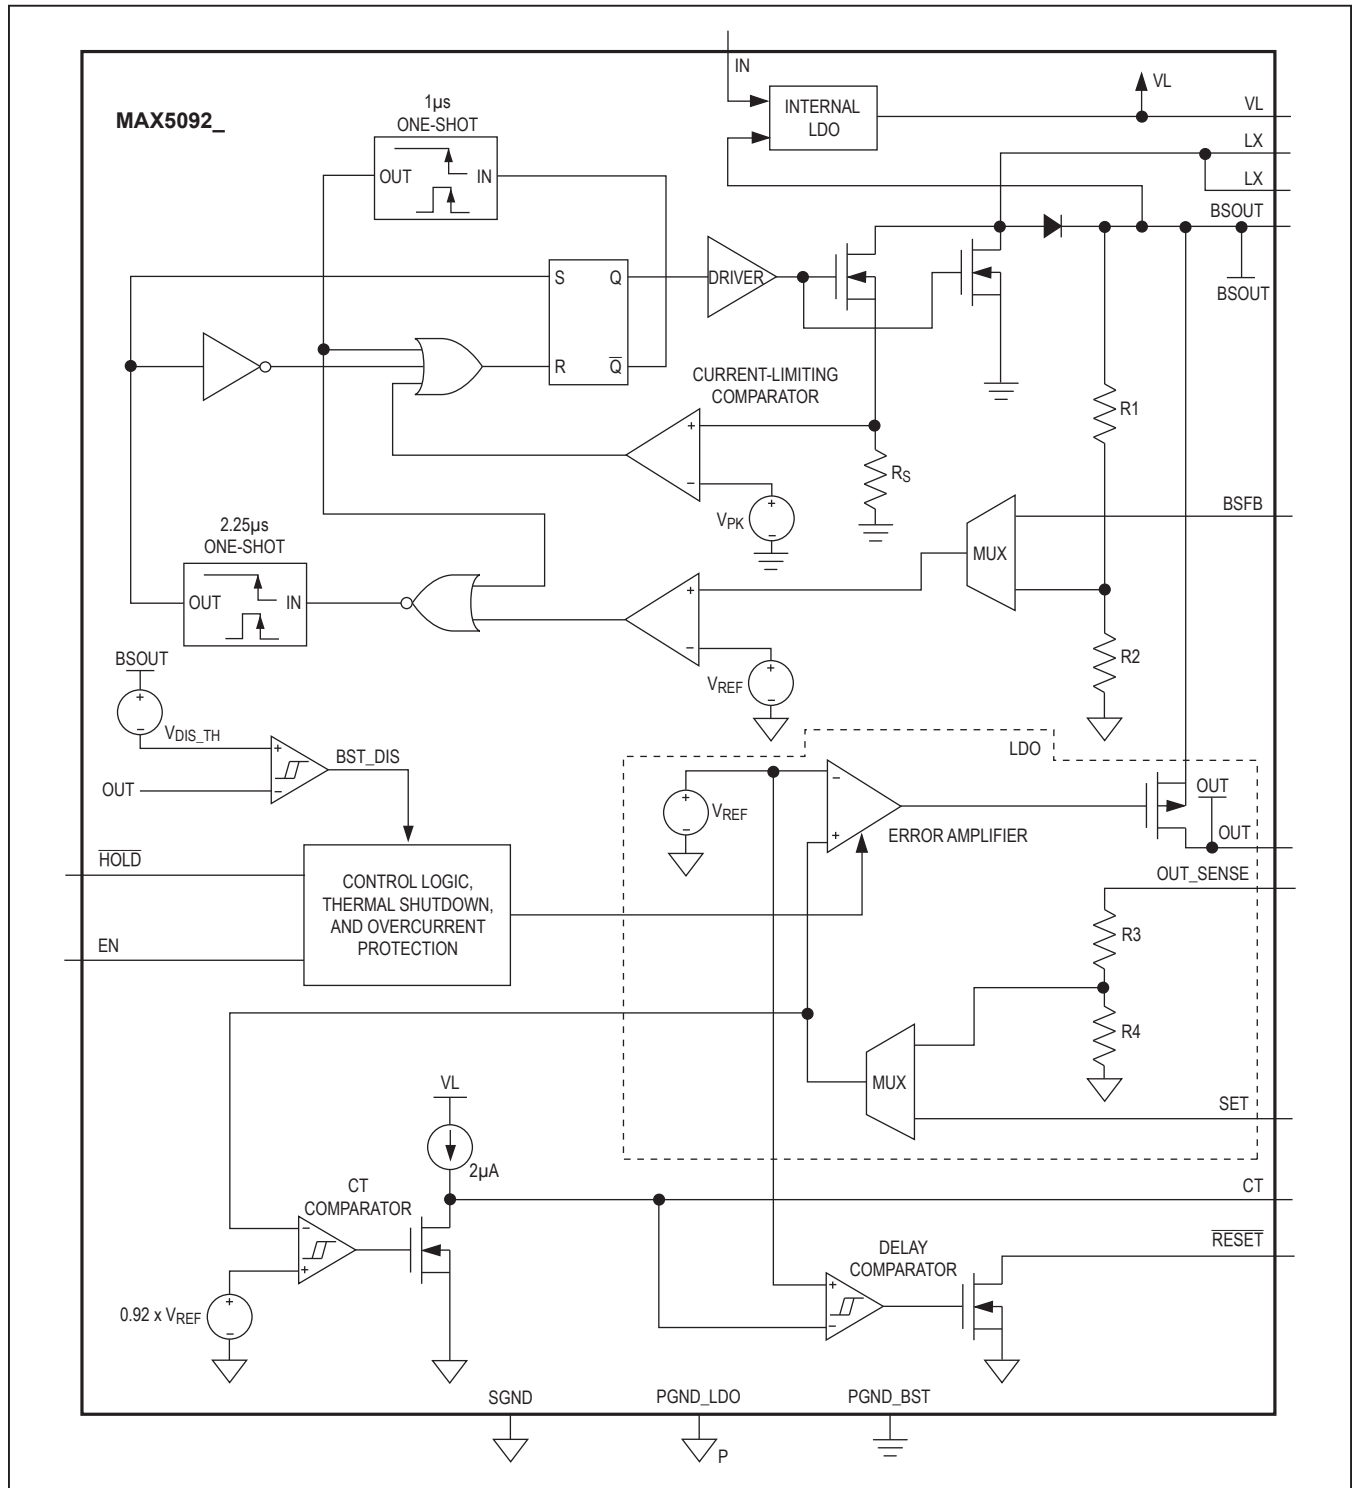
IN
INTERNAL LDO
VL
VL
MAX5092_
1µs ONE-SHOT
OUT
IN
LX
LX
BSOUT
BSOUT
S
Q
R
$\overline{Q}$
DRIVER
CURRENT-LIMITING COMPARATOR
+
−
$V_{PK}$
$R_S$
R1
BSFB
2.25µs ONE-SHOT
OUT
IN
MUX
+
−
$V_{REF}$
R2
BSOUT
$V_{DIS\_TH}$
BST_DIS
OUT
LDO
$V_{REF}$
−
+
ERROR AMPLIFIER
OUT
OUT
$\overline{HOLD}$
CONTROL LOGIC, THERMAL SHUTDOWN, AND OVERCURRENT PROTECTION
OUT_SENSE
EN
R3
R4
MUX
SET
VL
2µA
CT
CT COMPARATOR
DELAY COMPARATOR
$\overline{RESET}$
0.92 x $V_{REF}$
SGND
PGND_LDO
P
PGND_BST